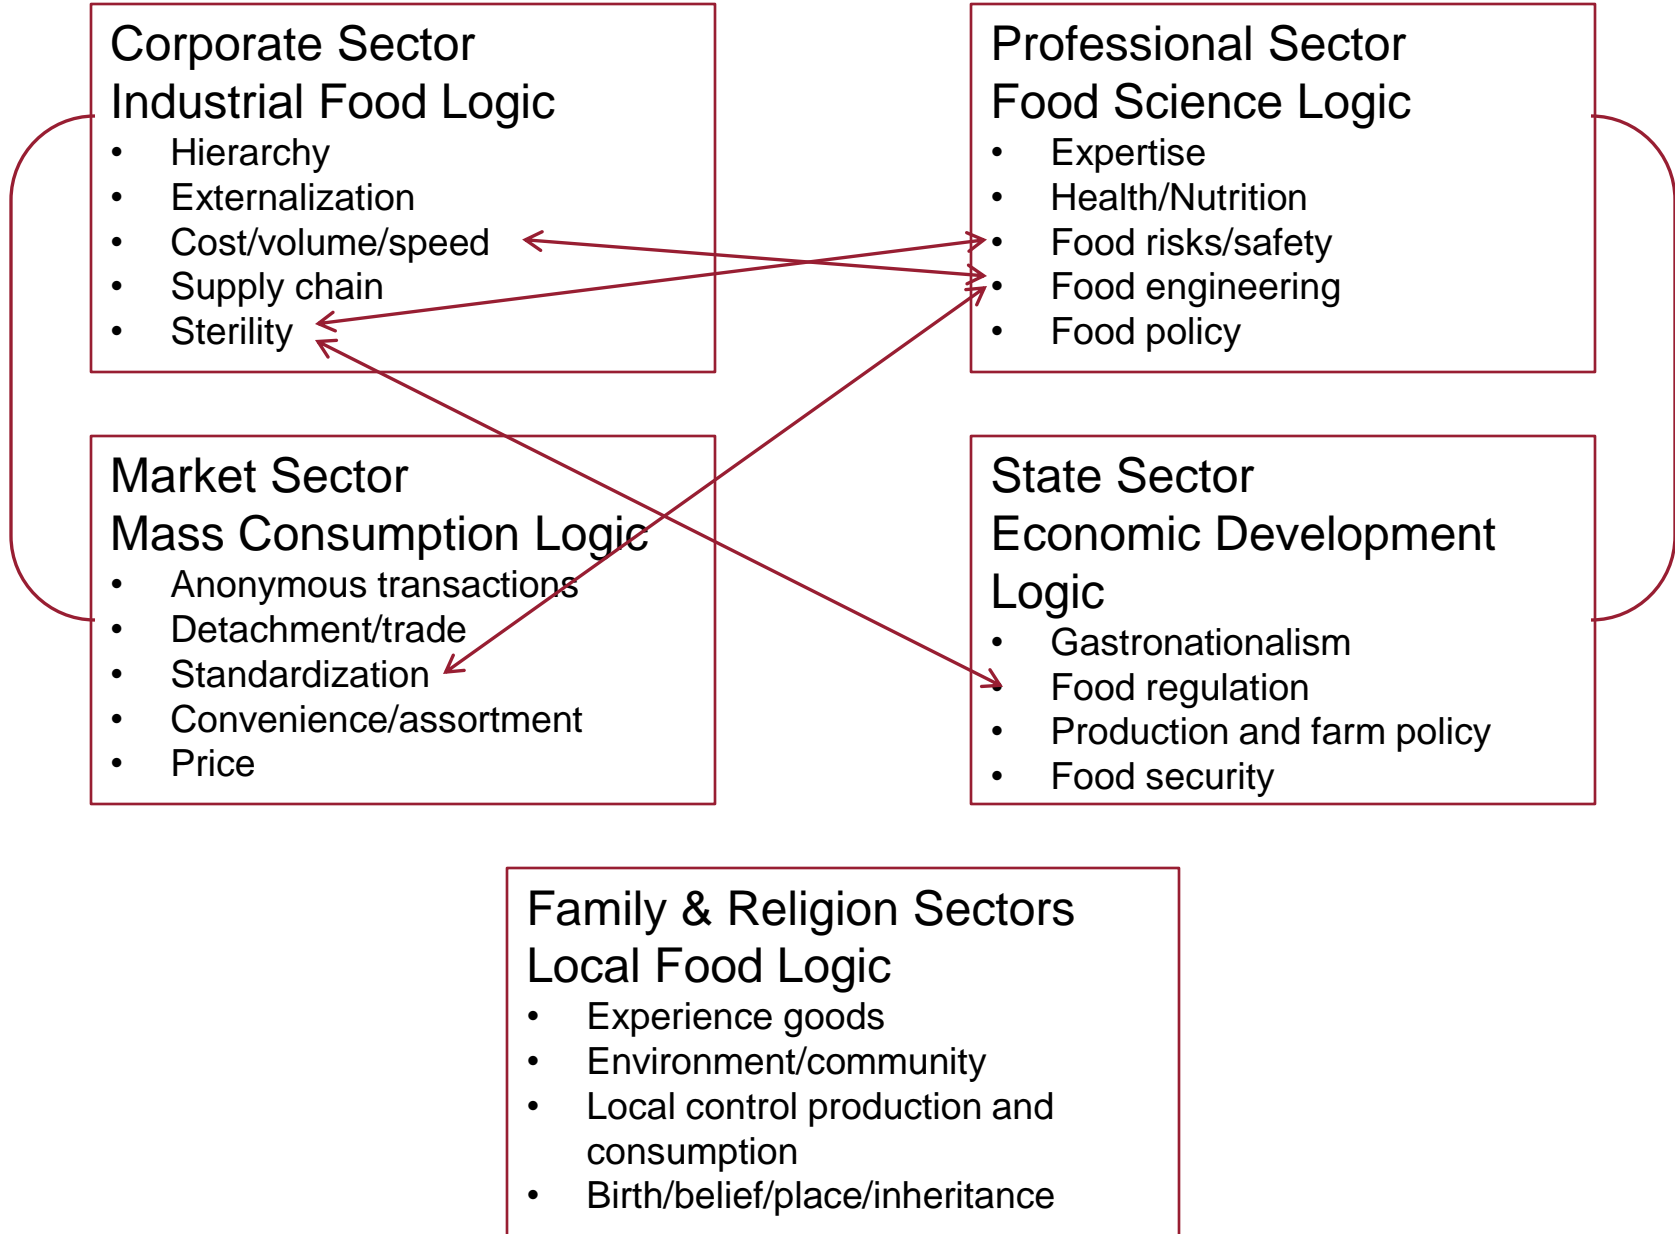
Corporate Sector
Industrial Food Logic
- Hierarchy
- Externalization
- Cost/volume/speed
- Supply chain
- Sterility

Professional Sector
Food Science Logic
- Expertise
- Health/Nutrition
- Food risks/safety
- Food engineering
- Food policy

Market Sector
Mass Consumption Logic
- Anonymous transactions
- Detachment/trade
- Standardization
- Convenience/assortment
- Price

State Sector
Economic Development Logic
- Gastronationalism
- Food regulation
- Production and farm policy
- Food security

Family & Religion Sectors
Local Food Logic
- Experience goods
- Environment/community
- Local control production and consumption
- Birth/belief/place/inheritance